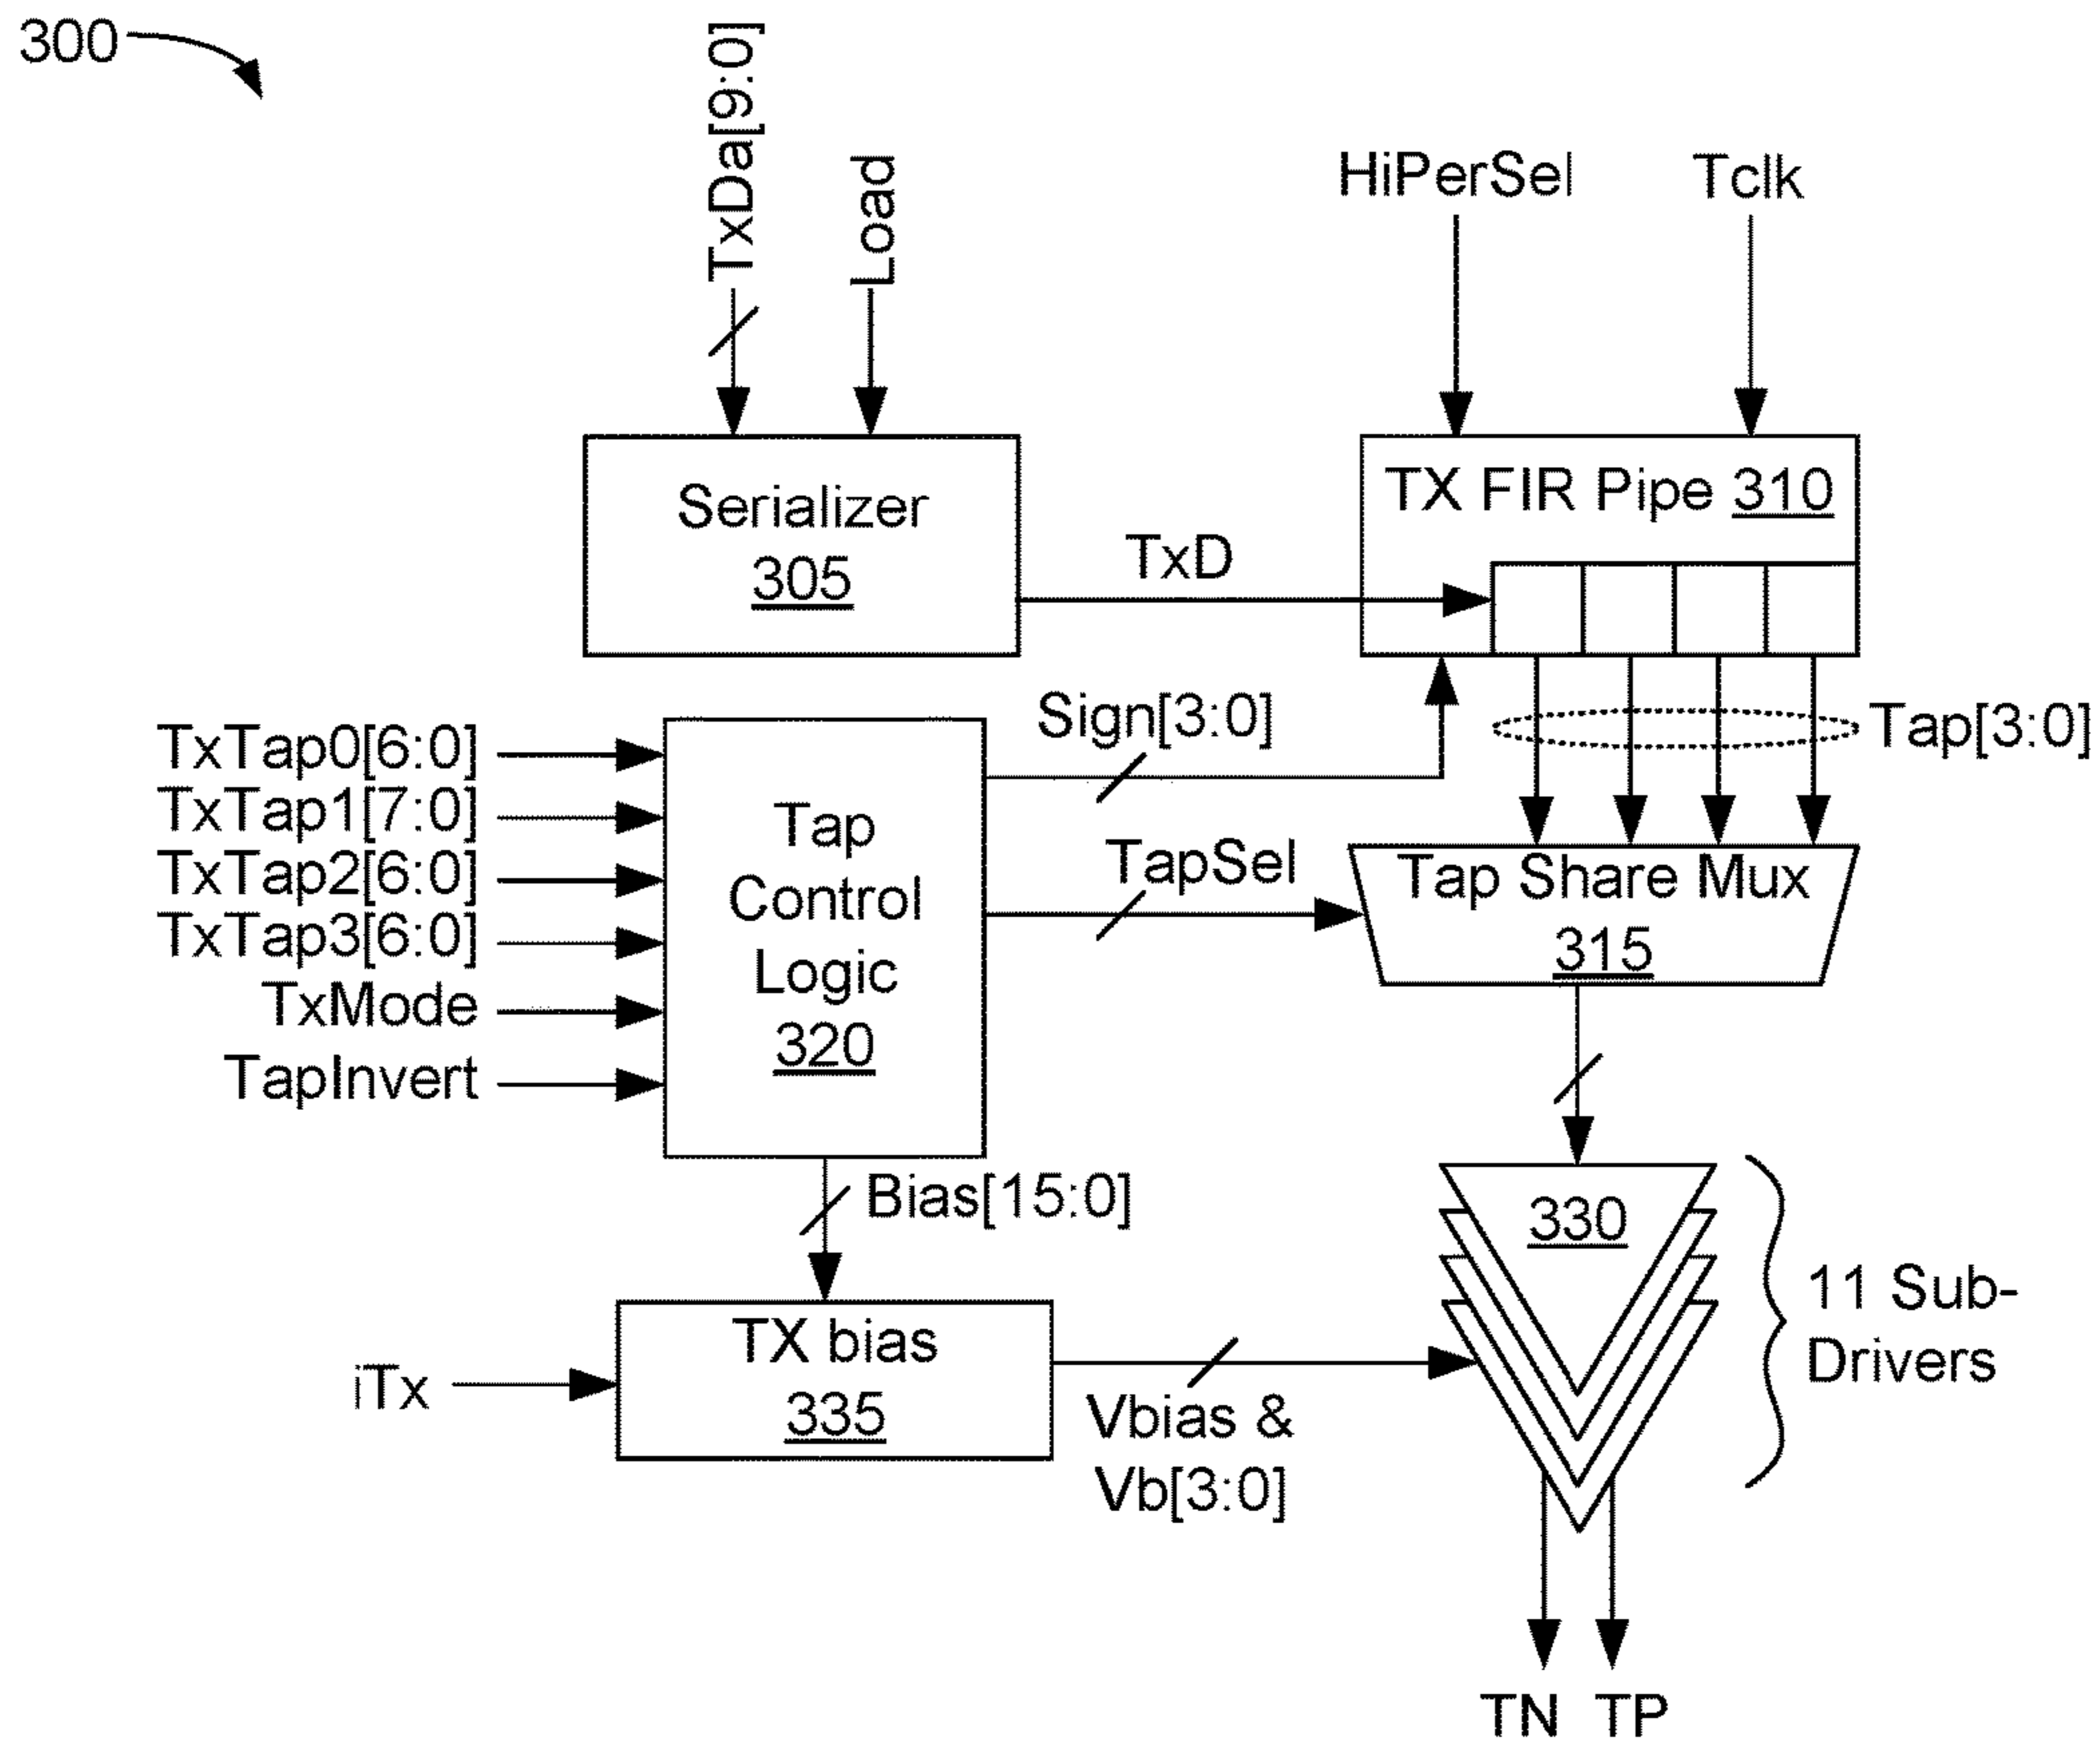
300

TxDa[9:0]

Load

HiPerSel

Tclk

Serializer
305

TxD

TX FIR Pipe 310

Sign[3:0]

Tap[3:0]

TxTap0[6:0]
TxTap1[7:0]
TxTap2[6:0]
TxTap3[6:0]
TxMode
TapInvert

Tap
Control
Logic
320

TapSel

Tap Share Mux
315

Bias[15:0]

330

11 Sub-
Drivers

iTx

TX bias
335

Vbias &
Vb[3:0]

TN TP